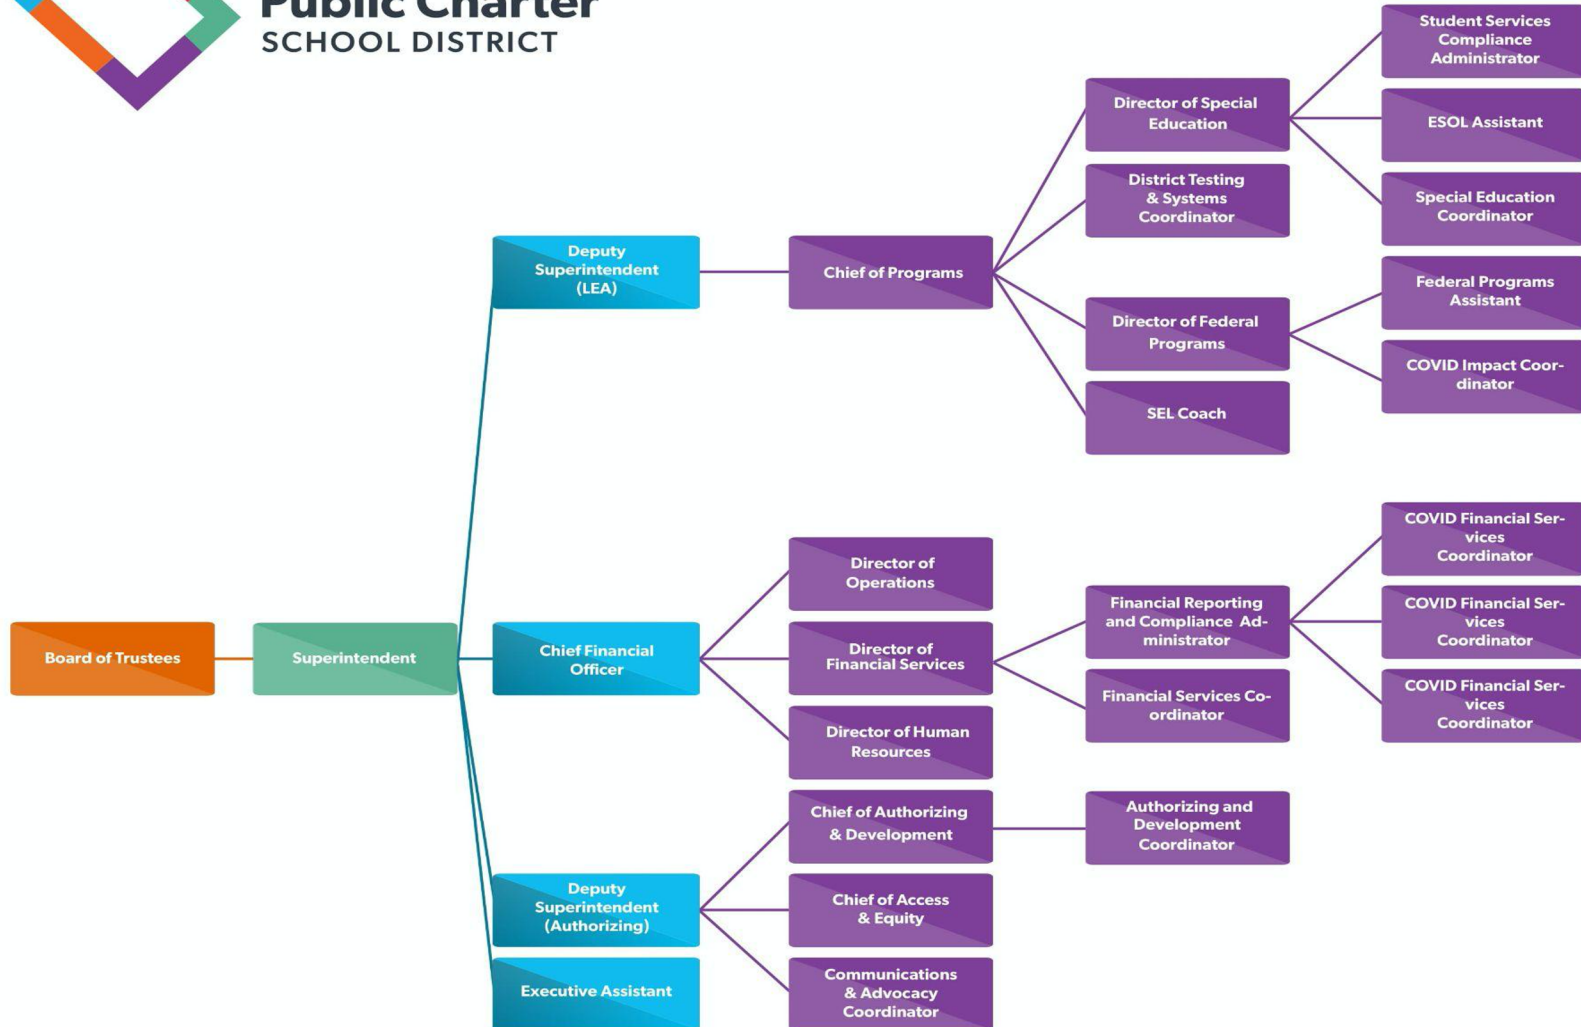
Public Charter
SCHOOL DISTRICT

Board of Trustees

Superintendent

Deputy Superintendent (LEA)

Chief of Programs

Director of Special Education

Student Services Compliance Administrator

ESOL Assistant

Special Education Coordinator

District Testing & Systems Coordinator

Director of Federal Programs

Federal Programs Assistant

COVID Impact Coordinator

SEL Coach

Chief Financial Officer

Director of Operations

Director of Financial Services

Financial Reporting and Compliance Administrator

COVID Financial Services Coordinator

COVID Financial Services Coordinator

COVID Financial Services Coordinator

Financial Services Coordinator

Director of Human Resources

Deputy Superintendent (Authorizing)

Chief of Authorizing & Development

Authorizing and Development Coordinator

Chief of Access & Equity

Communications & Advocacy Coordinator

Executive Assistant